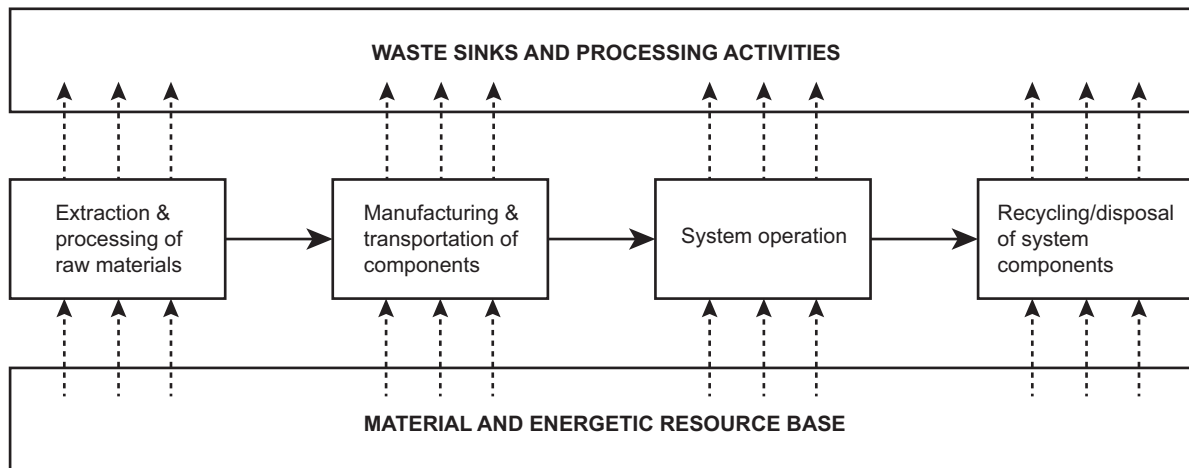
WASTE SINKS AND PROCESSING ACTIVITIES

Extraction & processing of raw materials

Manufacturing & transportation of components

System operation

Recycling/disposal of system components

MATERIAL AND ENERGETIC RESOURCE BASE